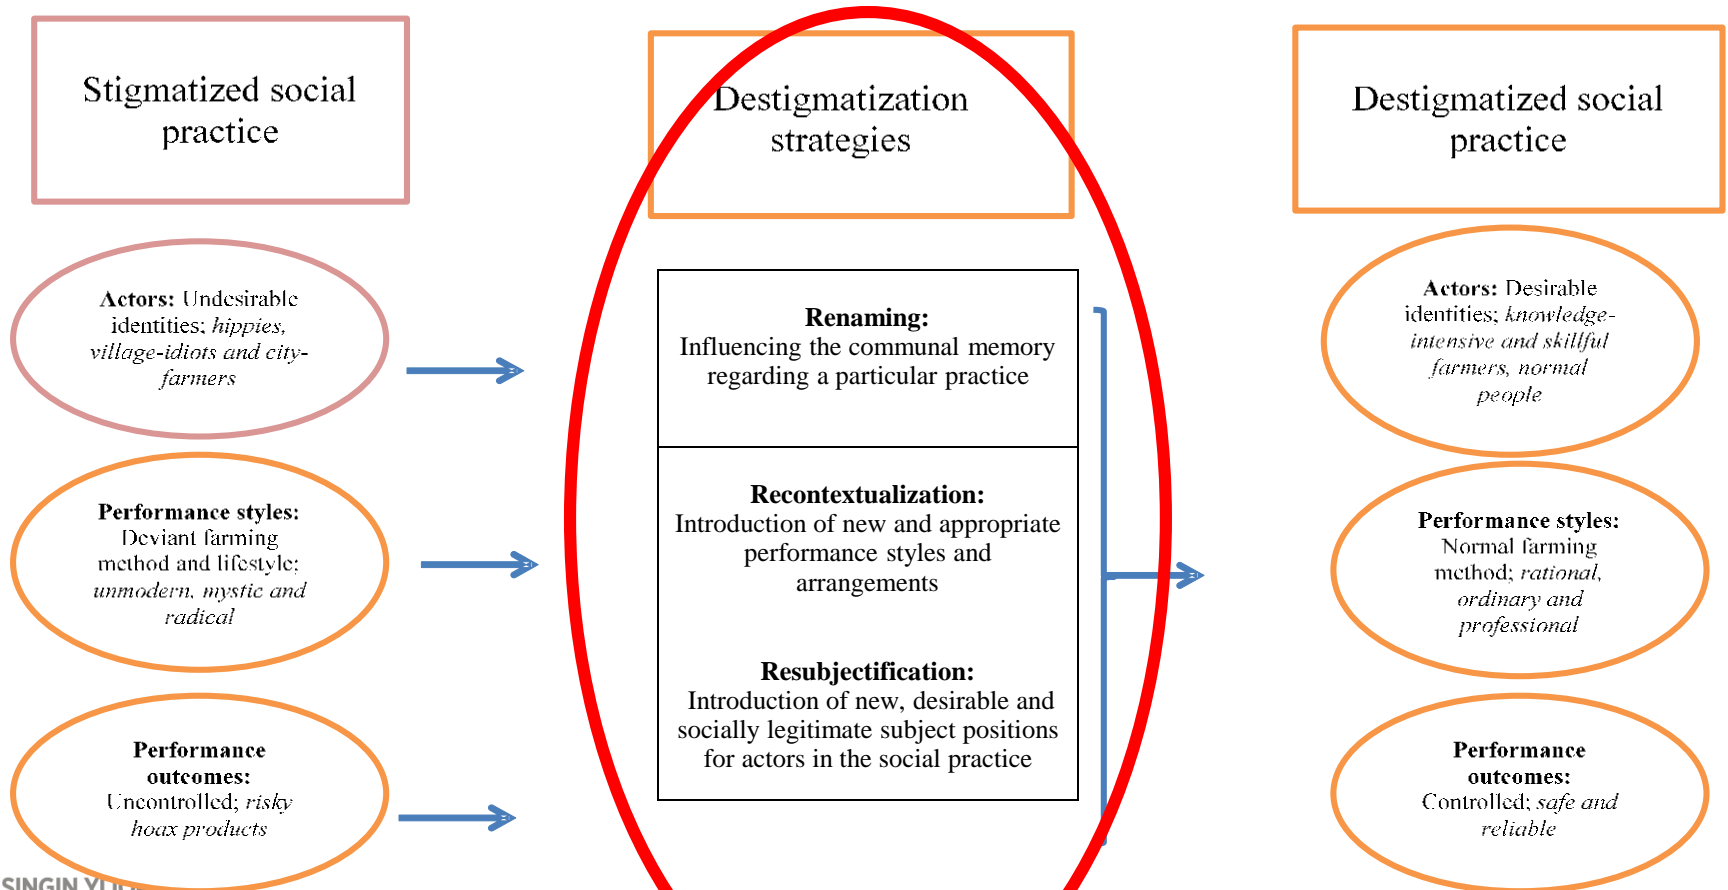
Stigmatized social practice

Destigmatization strategies

Destigmatized social practice

**Actors:** Undesirable identities; *hippies, village-idiots and city-farmers*

**Performance styles:** Deviant farming method and lifestyle; *unmodern, mystic and radical*

**Performance outcomes:** Uncontrolled; *risky hoax products*

**Renaming:**
Influencing the communal memory regarding a particular practice

**Recontextualization:**
Introduction of new and appropriate performance styles and arrangements

**Resubjectification:**
Introduction of new, desirable and socially legitimate subject positions for actors in the social practice

**Actors:** Desirable identities; *knowledge-intensive and skillful farmers, normal people*

**Performance styles:** Normal farming method; *rational, ordinary and professional*

**Performance outcomes:** Controlled; *safe and reliable*

SINGIN YU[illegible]